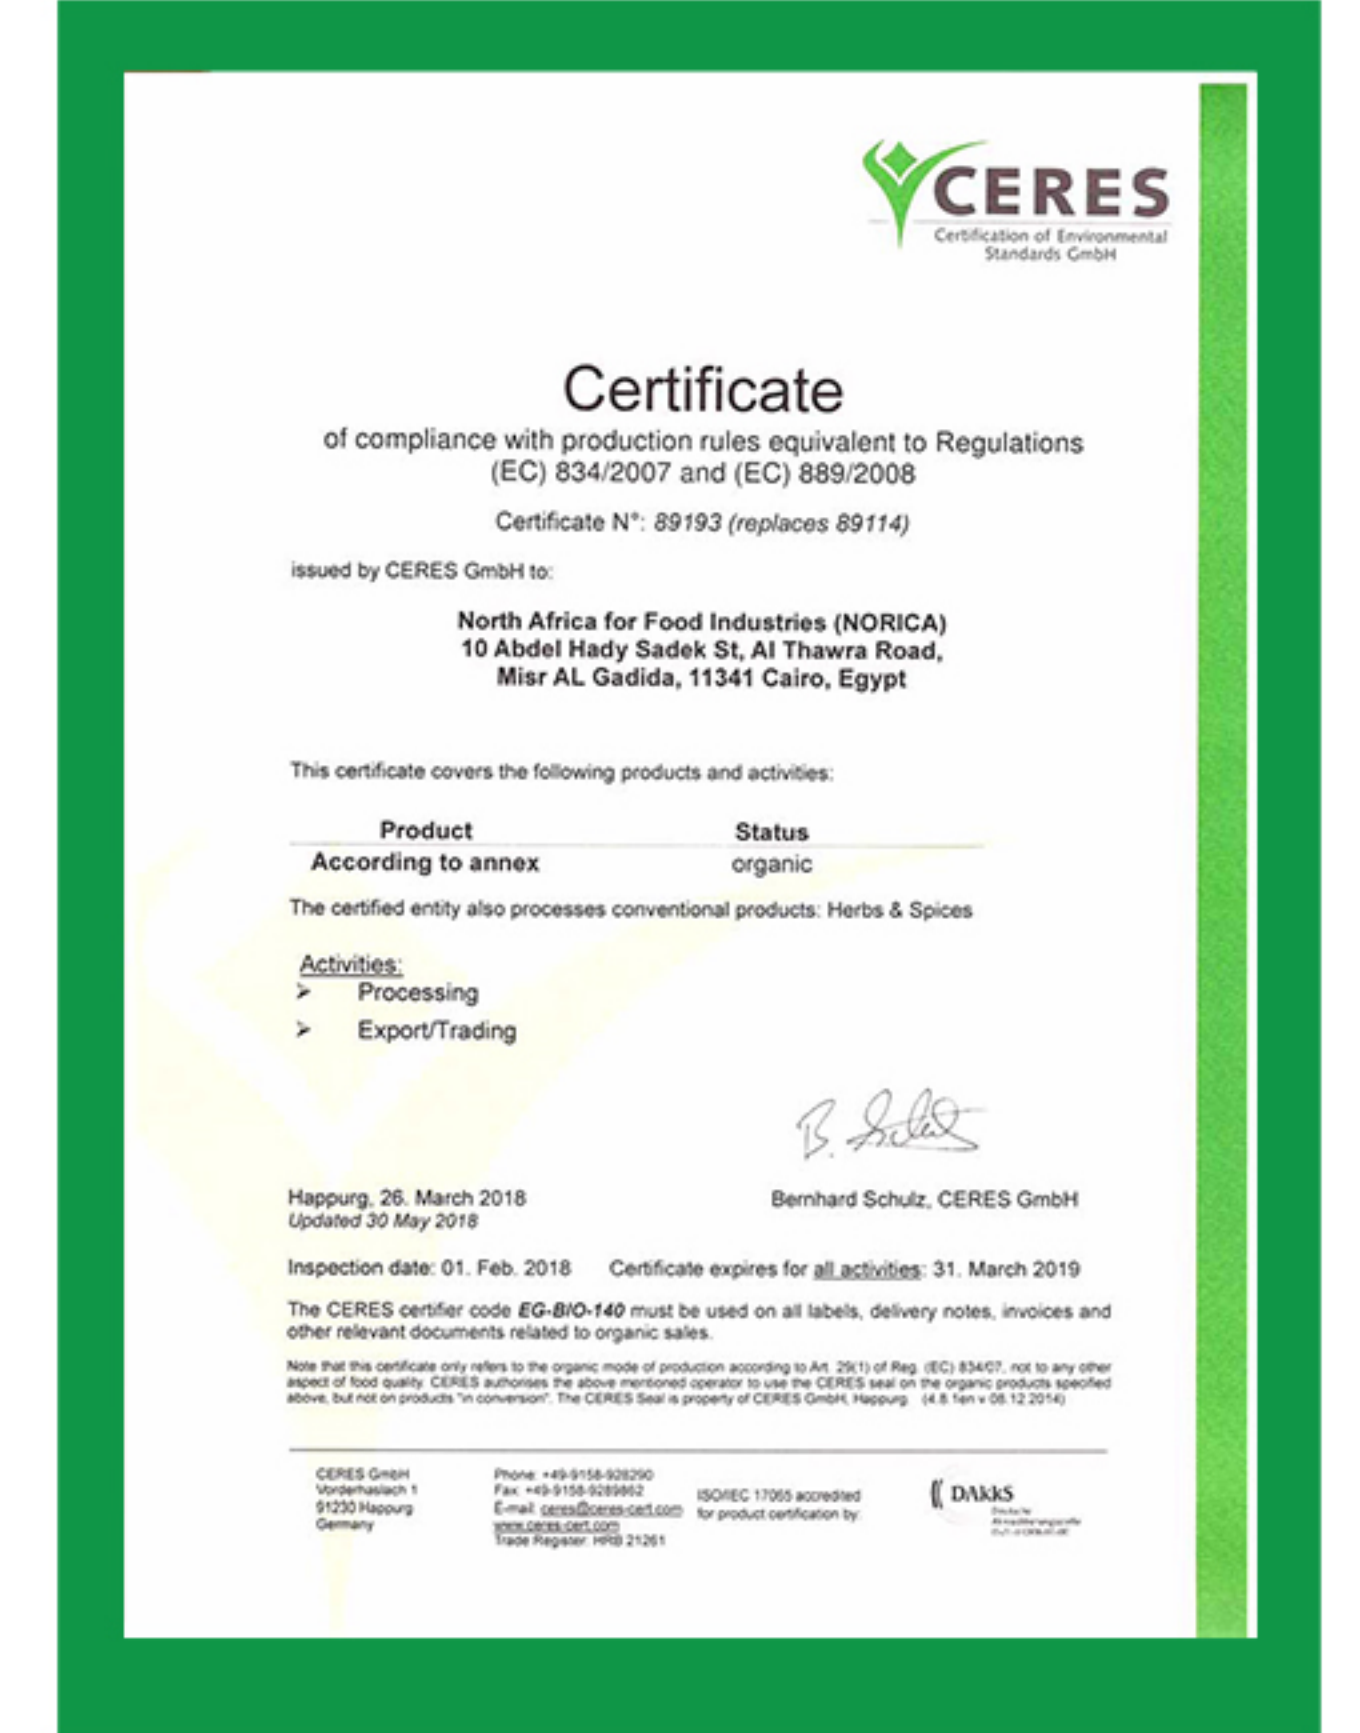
CERES
Certification of Environmental Standards GmbH

Certificate
of compliance with production rules equivalent to Regulations (EC) 834/2007 and (EC) 889/2008

Certificate N°: 89193 (replaces 89114)

issued by CERES GmbH to:

North Africa for Food Industries (NORICA)
10 Abdel Hady Sadek St, Al Thawra Road,
Misr AL Gadida, 11341 Cairo, Egypt

This certificate covers the following products and activities:

| Product | Status |
|---|---|
| According to annex | organic |

The certified entity also processes conventional products: Herbs & Spices

Activities:
➢ Processing
➢ Export/Trading

B. Schulz

Happurg, 26. March 2018
Updated 30 May 2018

Bernhard Schulz, CERES GmbH

Inspection date: 01. Feb. 2018    Certificate expires for all activities: 31. March 2019

The CERES certifier code EG-BIO-140 must be used on all labels, delivery notes, invoices and other relevant documents related to organic sales.

Note that this certificate only refers to the organic mode of production according to Art. 29(1) of Reg. (EC) 834/07, not to any other aspect of food quality. CERES authorises the above mentioned operator to use the CERES seal on the organic products specified above, but not on products "in conversion". The CERES Seal is property of CERES GmbH, Happurg. (4.8.1en v 08.12.2014)

CERES GmbH
Vorderhaslach 1
91230 Happurg
Germany

Phone: +49-9158-928290
Fax: +49-9158-9289862
E-mail: ceres@ceres-cert.com
www.ceres-cert.com
Trade Register: HRB 21261

ISO/IEC 17065 accredited for product certification by:

DAkkS
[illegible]